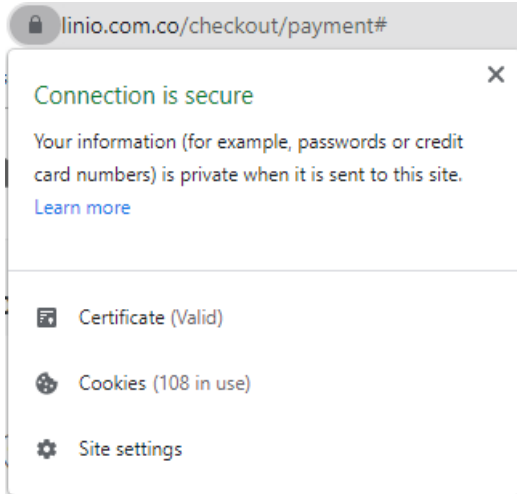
linio.com.co/checkout/payment#

×

Connection is secure

Your information (for example, passwords or credit card numbers) is private when it is sent to this site.
Learn more

Certificate (Valid)

Cookies (108 in use)

Site settings